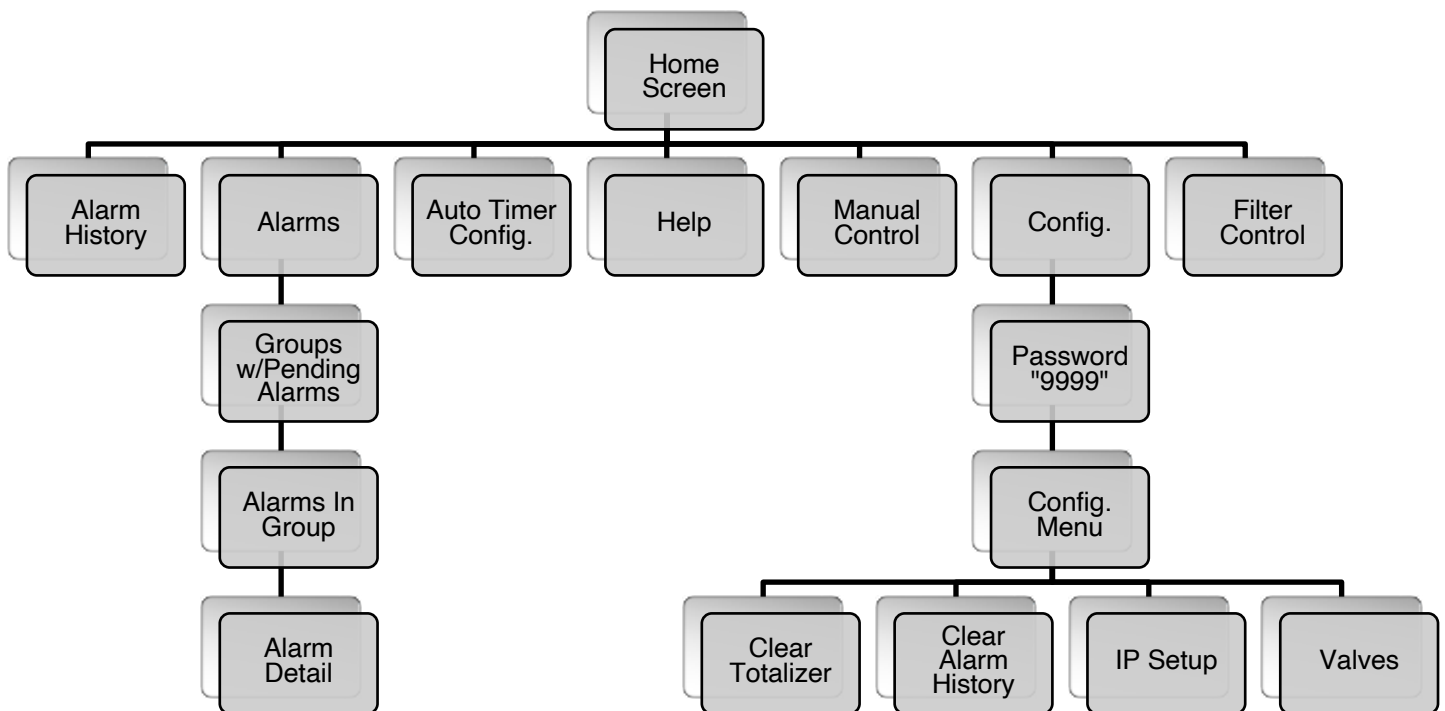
Home Screen

Alarm History

Alarms

Auto Timer Config.

Help

Manual Control

Config.

Filter Control

Groups w/Pending Alarms

Alarms In Group

Alarm Detail

Password "9999"

Config. Menu

Clear Totalizer

Clear Alarm History

IP Setup

Valves